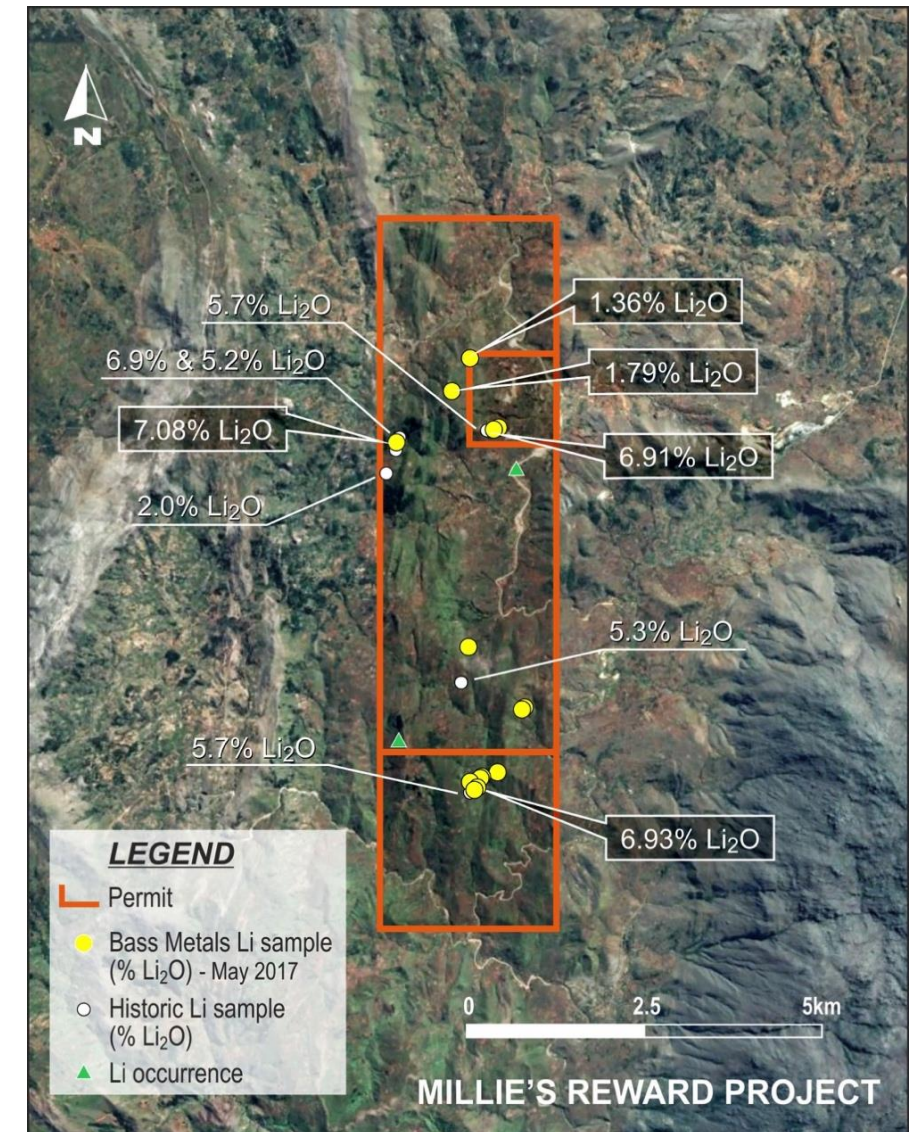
N

5.7% $Li_2O$

1.36% $Li_2O$

6.9% & 5.2% $Li_2O$

1.79% $Li_2O$

7.08% $Li_2O$

6.91% $Li_2O$

2.0% $Li_2O$

5.3% $Li_2O$

5.7% $Li_2O$

6.93% $Li_2O$

LEGEND

Permit

Bass Metals Li sample (% $Li_2O$) - May 2017

Historic Li sample (% $Li_2O$)

Li occurrence

0 2.5 5km

MILLIE'S REWARD PROJECT